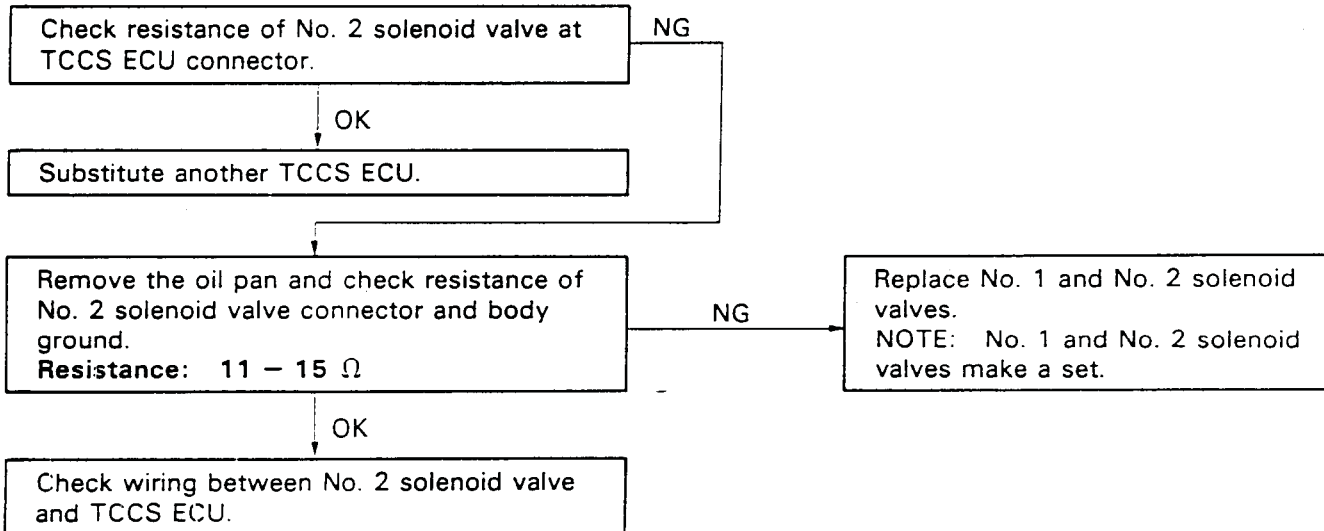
Check resistance of No. 2 solenoid valve at TCCS ECU connector.

NG

OK

Substitute another TCCS ECU.

Remove the oil pan and check resistance of No. 2 solenoid valve connector and body ground.
**Resistance: 11 − 15 Ω**

NG

Replace No. 1 and No. 2 solenoid valves.
NOTE: No. 1 and No. 2 solenoid valves make a set.

OK

Check wiring between No. 2 solenoid valve and TCCS ECU.